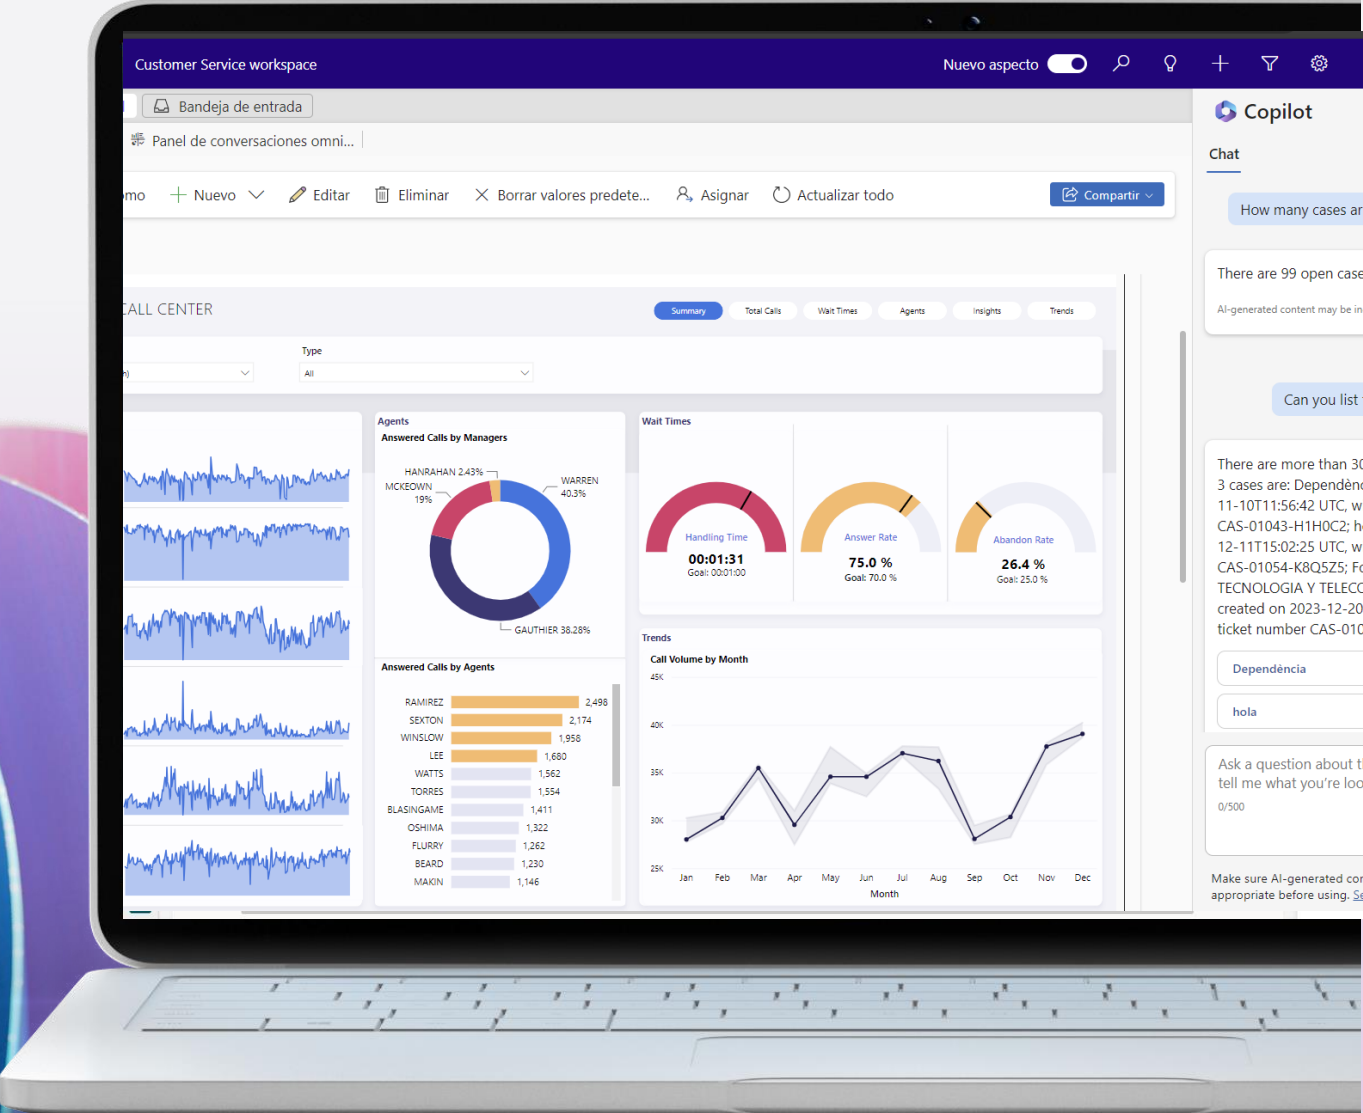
Customer Service workspace

Nuevo aspecto

Bandeja de entrada

Panel de conversaciones omni...

mo Nuevo Editar Eliminar Borrar valores predete... Asignar Actualizar todo Compartir

CALL CENTER

Summary Total Calls Wait Times Agents Insights Trends

Type

n)

All

Agents

Answered Calls by Managers

HANRAHAN 2.43%

MCKEOWN 19%

WARREN 40.3%

GAUTHIER 38.28%

Wait Times

Handling Time

00:01:31

Goal: 00:01:00

Answer Rate

75.0 %

Goal: 70.0 %

Abandon Rate

26.4 %

Goal: 25.0 %

Answered Calls by Agents

| | |
|---|---|
| RAMIREZ | 2,498 |
| SEXTON | 2,174 |
| WINSLOW | 1,958 |
| LEE | 1,680 |
| WATTS | 1,562 |
| TORRES | 1,554 |
| BLASINGAME | 1,411 |
| OSHIMA | 1,322 |
| FLURRY | 1,262 |
| BEARD | 1,230 |
| MAKIN | 1,146 |

Trends

Call Volume by Month

45K

40K

35K

30K

25K

Jan Feb Mar Apr May Jun Jul Aug Sep Oct Nov Dec

Month

Copilot

Chat

How many cases ar

There are 99 open case

AI-generated content may be in

Can you list

There are more than 30 3 cases are: Dependènc 11-10T11:56:42 UTC, w CAS-01043-H1H0C2; h 12-11T15:02:25 UTC, w CAS-01054-K8Q5Z5; F TECNOLOGIA Y TELECO created on 2023-12-20 ticket number CAS-010

Dependència

hola

Ask a question about t tell me what you're loo

0/500

Make sure AI-generated co appropriate before using. Se